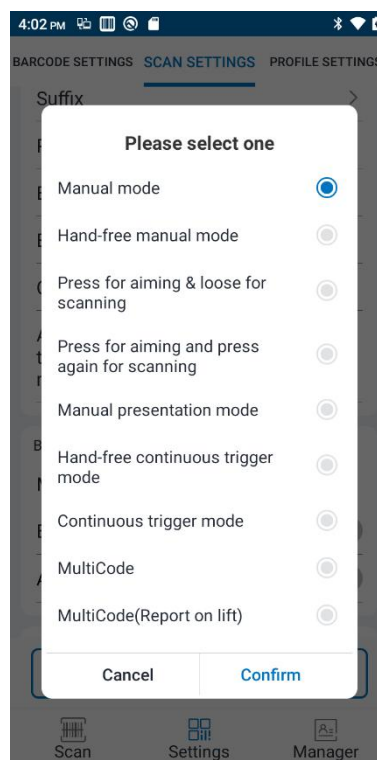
4:02 PM

BARCODE SETTINGS SCAN SETTINGS PROFILE SETTING

Suffix

Please select one

Manual mode

Hand-free manual mode

Press for aiming & loose for scanning

Press for aiming and press again for scanning

Manual presentation mode

Hand-free continuous trigger mode

Continuous trigger mode

MultiCode

MultiCode(Report on lift)

Cancel

Confirm

Scan

Settings

Manager